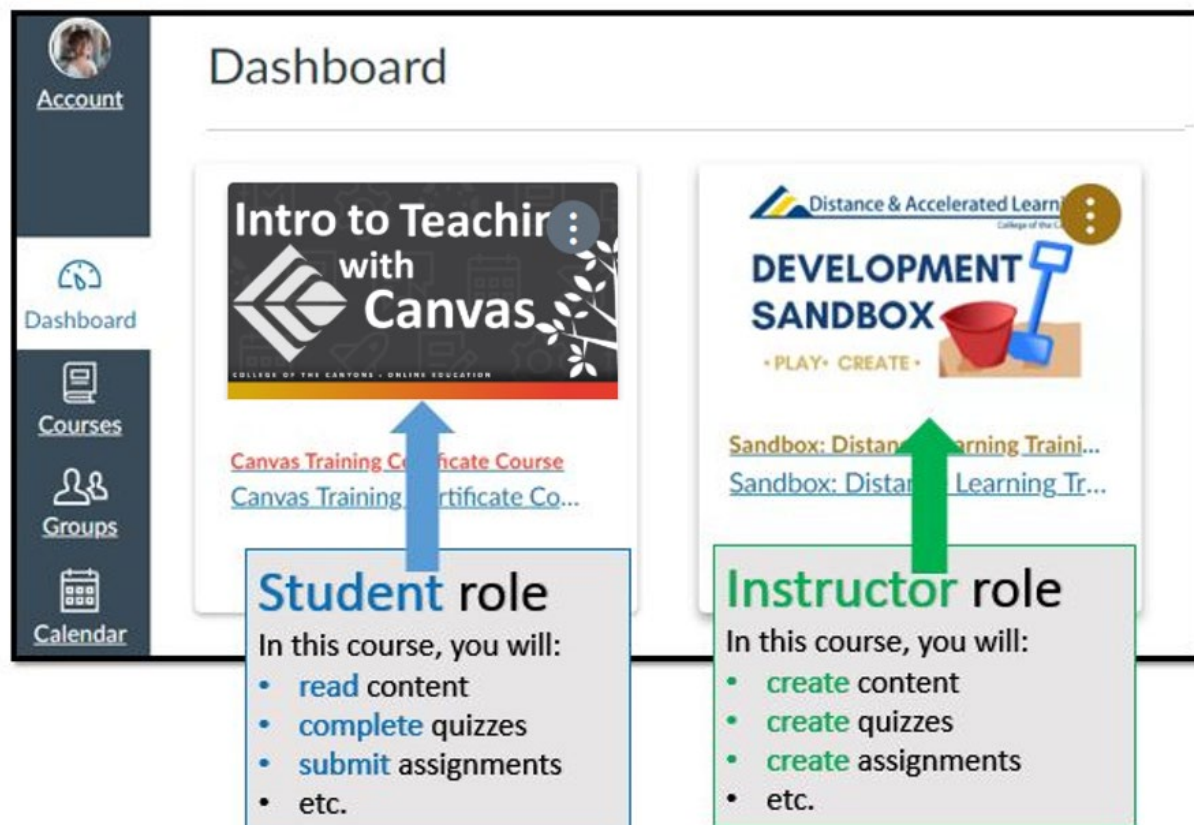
Account

Dashboard

Courses

Groups

Calendar

Dashboard

Intro to Teachin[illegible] with Canvas

COLLEGE OF THE CANYONS • ONLINE EDUCATION

Canvas Training C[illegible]ficate Course

Canvas Training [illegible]rtificate Co...

Distance & Accelerated Learn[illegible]

College of the C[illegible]

DEVELOPMENT SANDBOX

• PLAY • CREATE •

Sandbox: Distan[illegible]arning Traini...

Sandbox: Dista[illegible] Learning Tr...

Student role

In this course, you will:

- read content
- complete quizzes
- submit assignments
- etc.

Instructor role

In this course, you will:

- create content
- create quizzes
- create assignments
- etc.